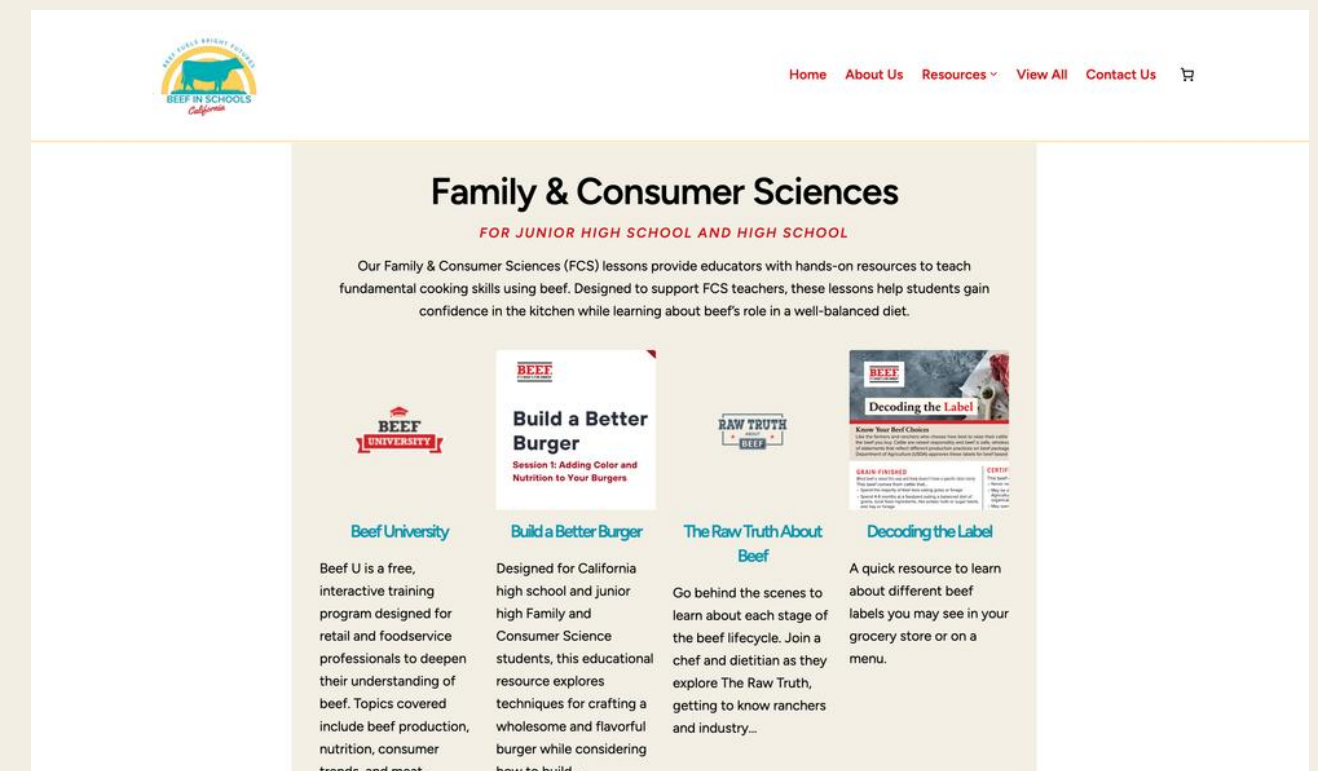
BEEF FUELS BRIGHT FUTURES
BEEF IN SCHOOLS
California

Home About Us Resources View All Contact Us

Family & Consumer Sciences

FOR JUNIOR HIGH SCHOOL AND HIGH SCHOOL

Our Family & Consumer Sciences (FCS) lessons provide educators with hands-on resources to teach fundamental cooking skills using beef. Designed to support FCS teachers, these lessons help students gain confidence in the kitchen while learning about beef's role in a well-balanced diet.

BEEF UNIVERSITY

BEEF
Build a Better Burger
Session 1: Adding Color and Nutrition to Your Burgers

RAW TRUTH ABOUT BEEF

BEEF
Decoding the Label
Know Your Beef Choices
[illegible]
GRAIN-FINISHED
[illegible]
CERTIF
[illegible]

Beef University

Beef U is a free, interactive training program designed for retail and foodservice professionals to deepen their understanding of beef. Topics covered include beef production, nutrition, consumer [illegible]

Build a Better Burger

Designed for California high school and junior high Family and Consumer Science students, this educational resource explores techniques for crafting a wholesome and flavorful burger while considering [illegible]

The Raw Truth About Beef

Go behind the scenes to learn about each stage of the beef lifecycle. Join a chef and dietitian as they explore The Raw Truth, getting to know ranchers and industry...

Decoding the Label

A quick resource to learn about different beef labels you may see in your grocery store or on a menu.